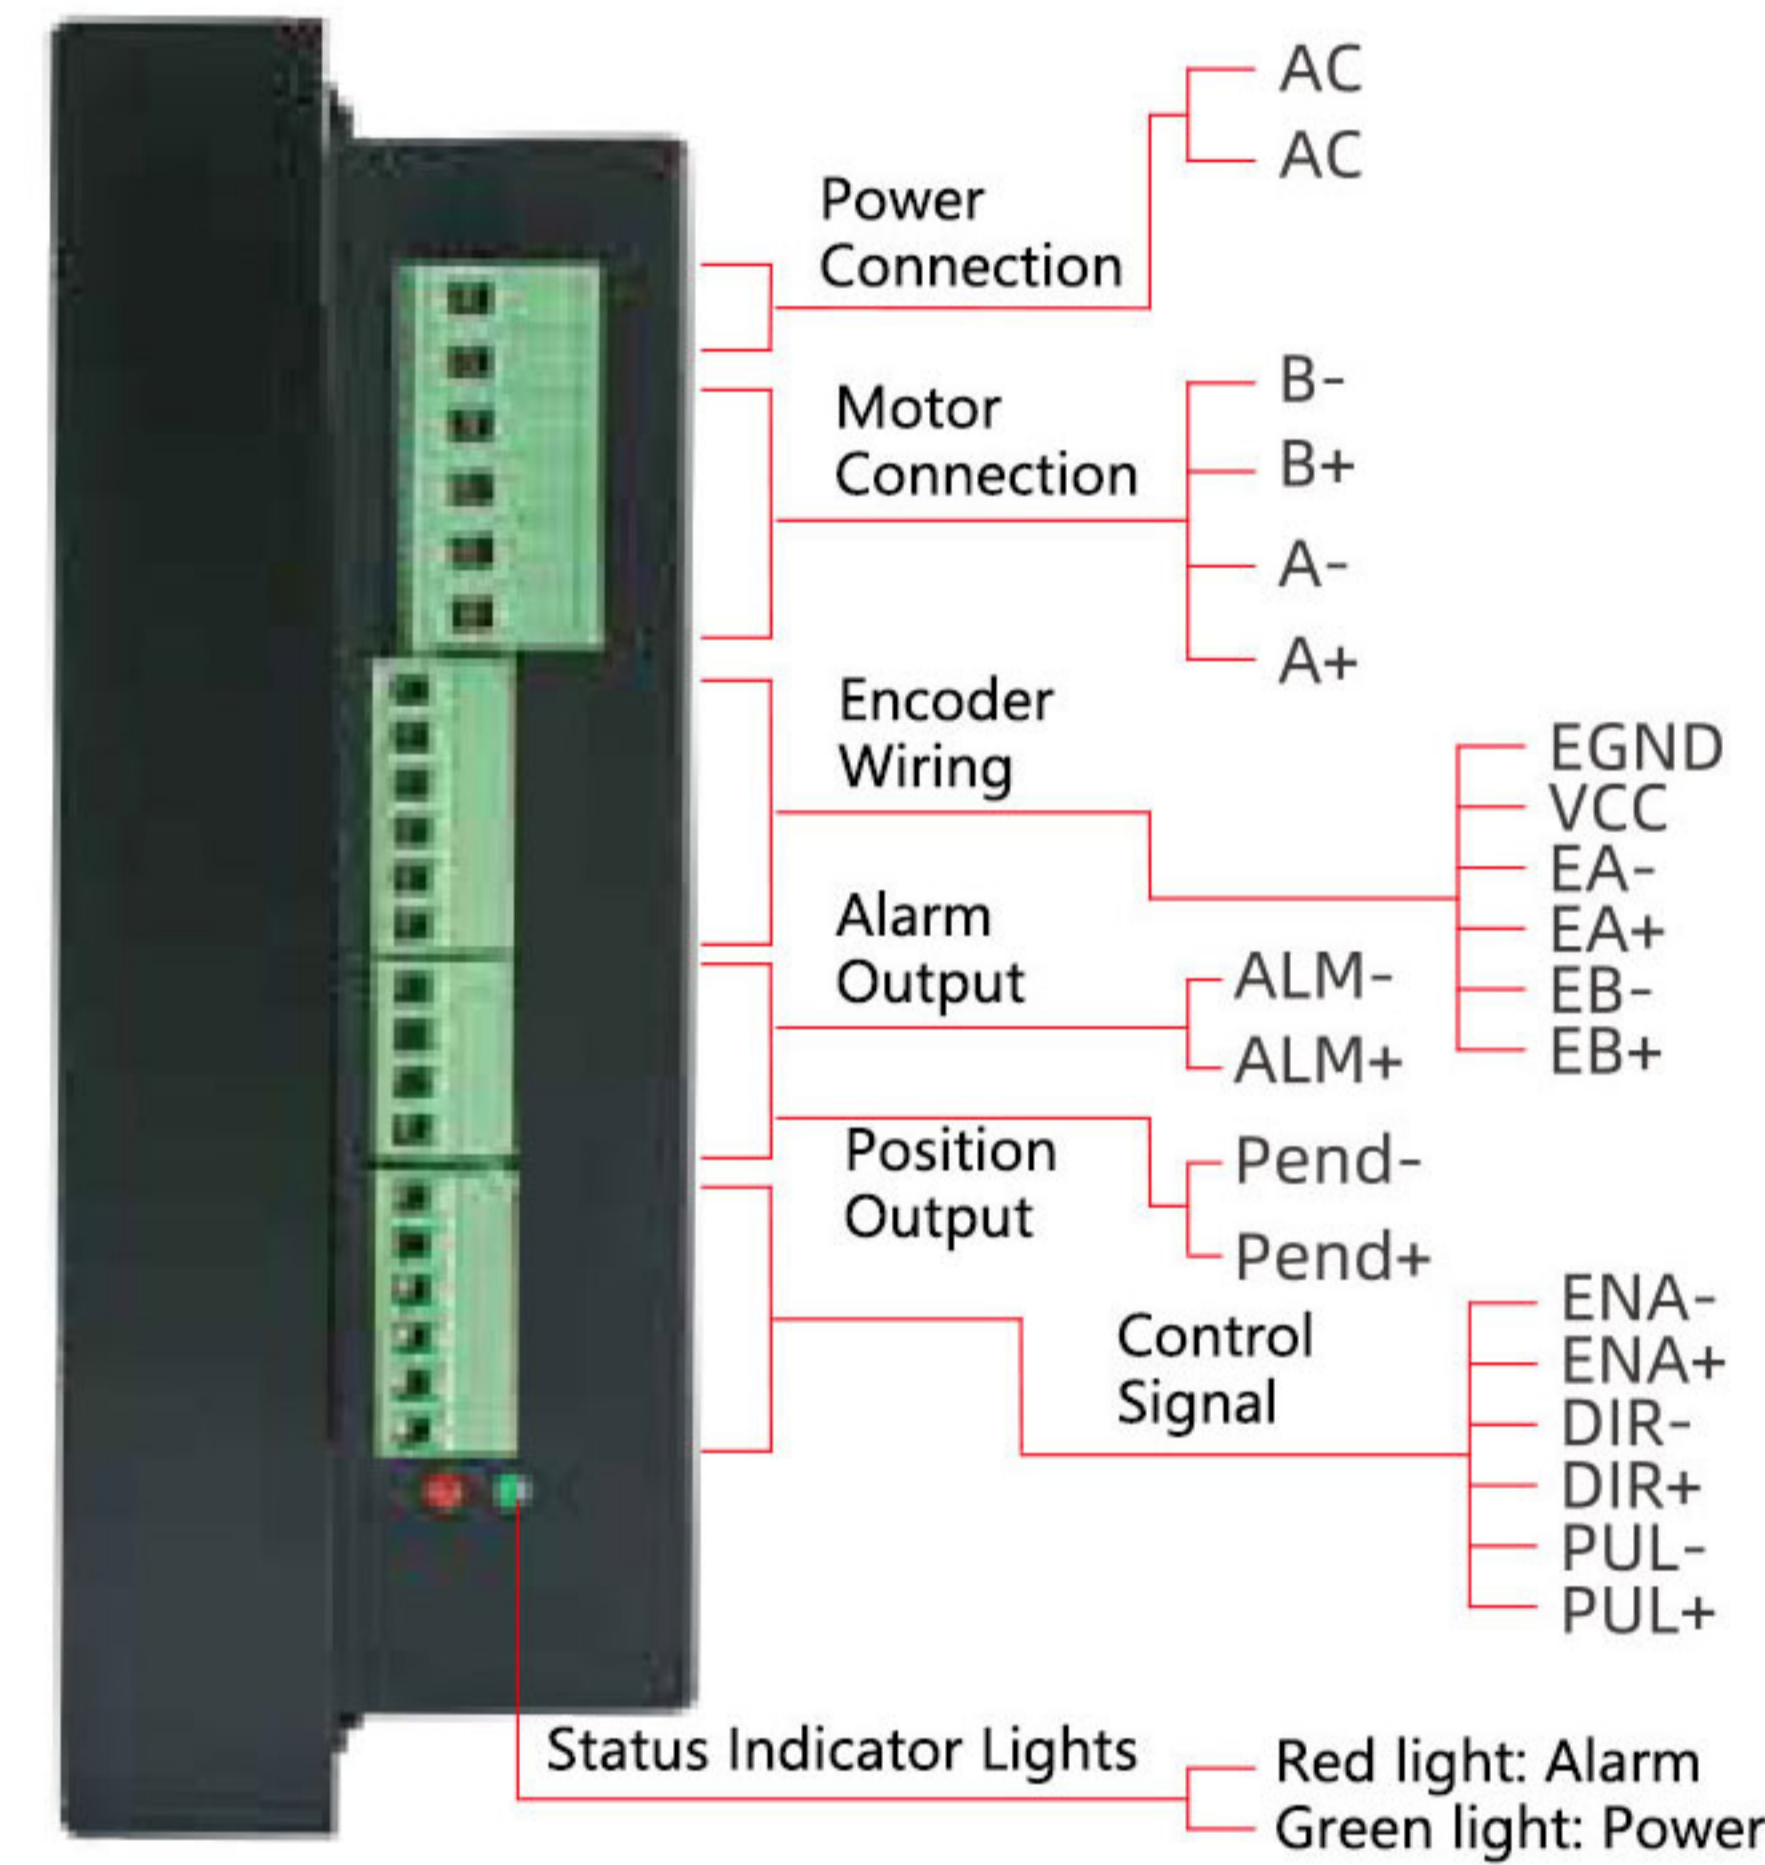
AC
AC
Power Connection

Motor Connection
B-
B+
A-
A+

Encoder Wiring
EGND
VCC
EA-
EA+
EB-
EB+

Alarm Output
ALM-
ALM+

Position Output
Pend-
Pend+

Control Signal
ENA-
ENA+
DIR-
DIR+
PUL-
PUL+

Status Indicator Lights
Red light: Alarm
Green light: Power